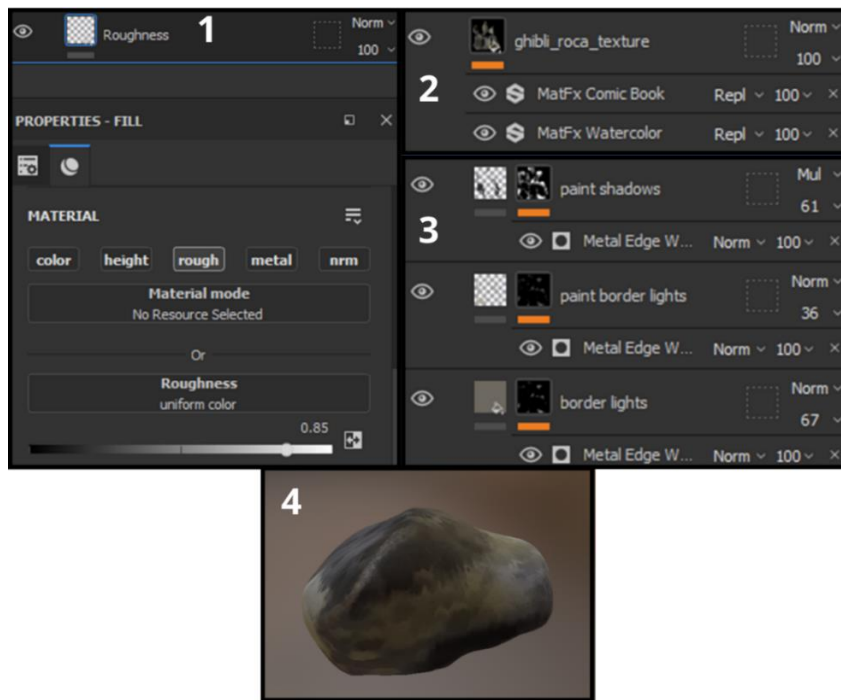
Roughness
1
Norm
100

PROPERTIES - FILL

MATERIAL

color height rough metal nrm

Material mode
No Resource Selected

Or

Roughness
uniform color

0.85

ghibli_roca_texture
Norm
100
2
MatFx Comic Book Repl 100
MatFx Watercolor Repl 100

paint shadows
Mul
61
3
Metal Edge W... Norm 100

paint border lights
Norm
36
Metal Edge W... Norm 100

border lights
Norm
67
Metal Edge W... Norm 100

4